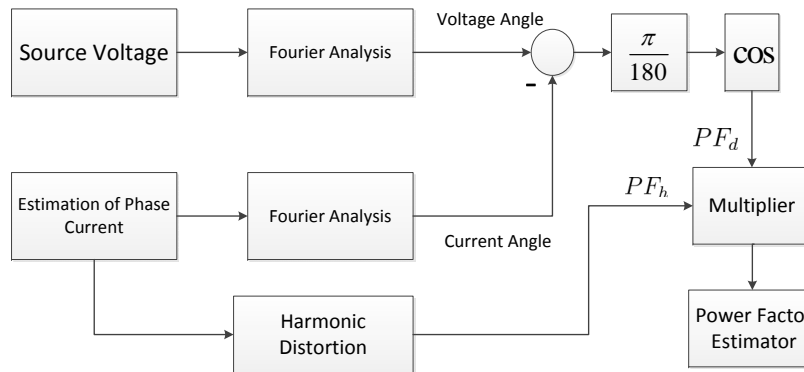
Source Voltage

Fourier Analysis

Voltage Angle

-

$\frac{\pi}{180}$

cos

$PF_d$

Estimation of Phase Current

Fourier Analysis

Current Angle

$PF_h$

Multiplier

Harmonic Distortion

Power Facto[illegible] Estimator